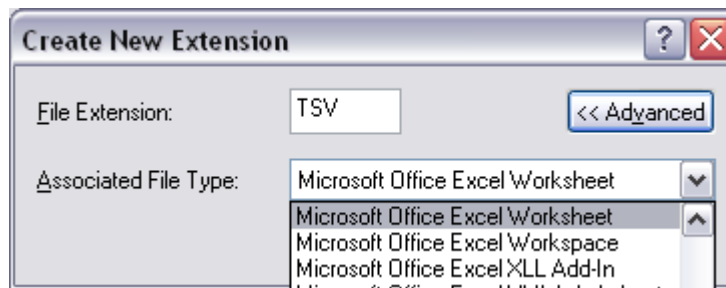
Create New Extension

File Extension: TSV

<< Advanced

Associated File Type: Microsoft Office Excel Worksheet

Microsoft Office Excel Worksheet
Microsoft Office Excel Workspace
Microsoft Office Excel XLL Add-In
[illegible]